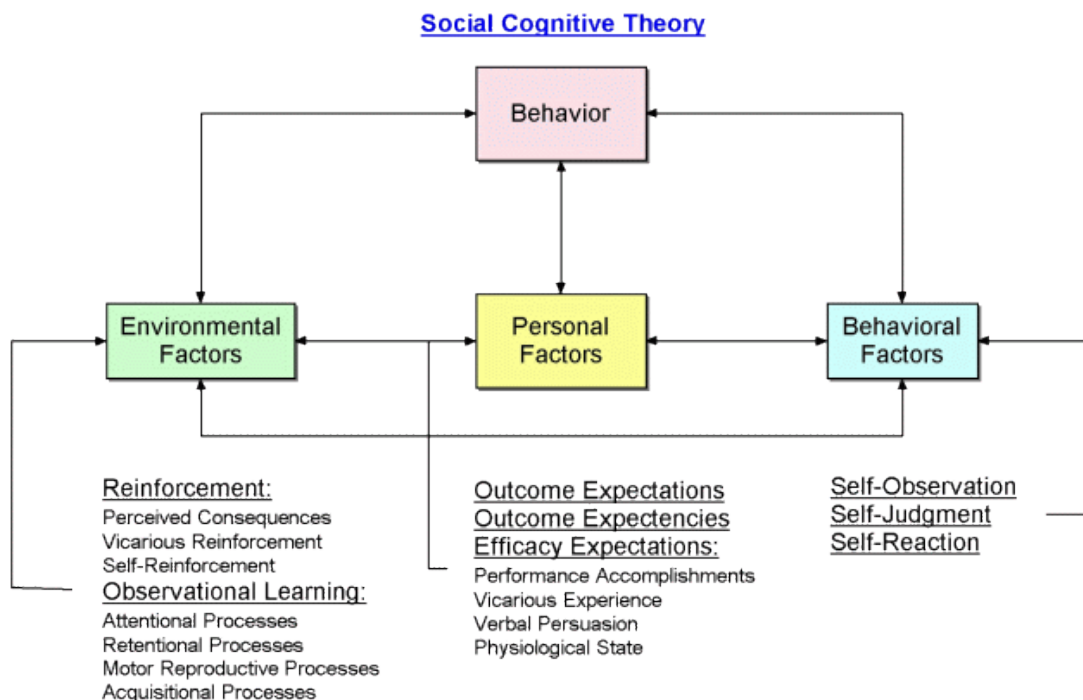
Social Cognitive Theory

Behavior

Environmental Factors

Personal Factors

Behavioral Factors

Reinforcement:
Perceived Consequences
Vicarious Reinforcement
Self-Reinforcement

Observational Learning:
Attentional Processes
Retentional Processes
Motor Reproductive Processes
Acquisitional Processes

Outcome Expectations
Outcome Expectencies
Efficacy Expectations:
Performance Accomplishments
Vicarious Experience
Verbal Persuasion
Physiological State

Self-Observation
Self-Judgment
Self-Reaction